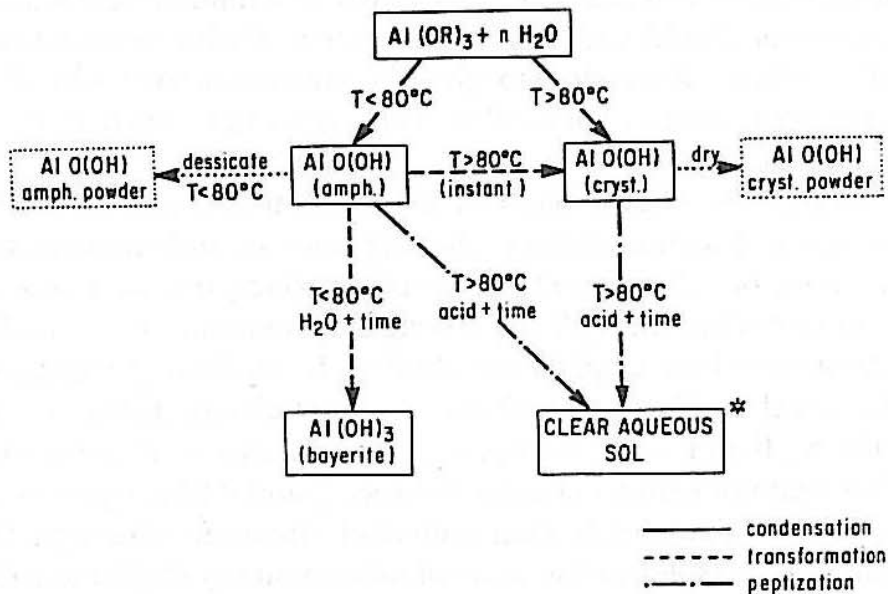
Al (OR)$_3$ + n H$_2$O

T<80°C

T>80°C

Al O(OH) amph. powder

dessicate T<80°C

Al O(OH) (amph.)

T>80°C (instant)

Al O(OH) (cryst.)

dry

Al O(OH) cryst. powder

T<80°C H$_2$O + time

T>80°C acid + time

T>80°C acid + time

Al (OH)$_3$ (bayerite)

CLEAR AQUEOUS SOL *

condensation
transformation
peptization